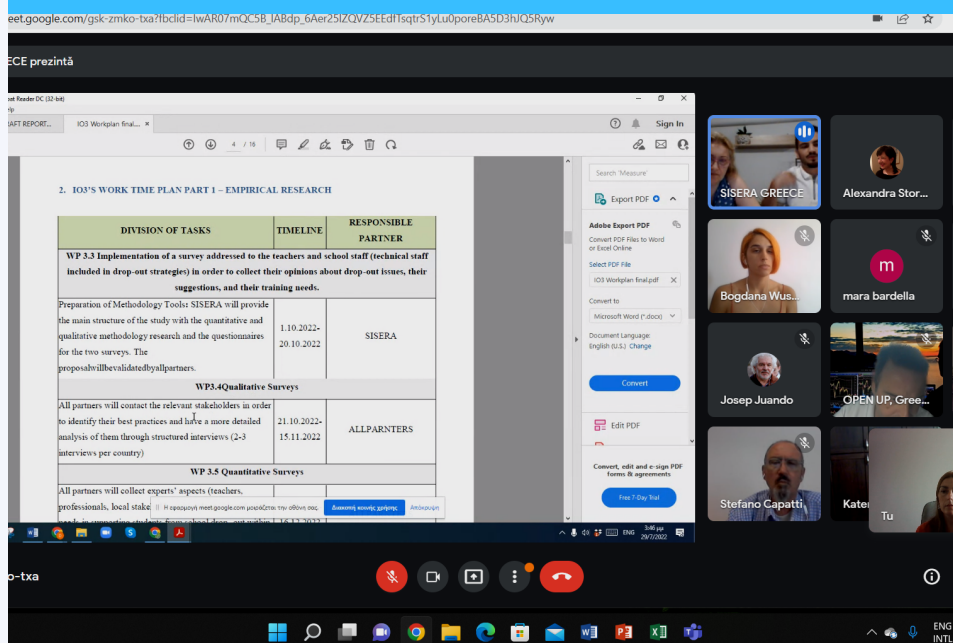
eet.google.com/gsk-zmko-txa?fbclid=IwAR07mQC5B_lABdp_6Aer25lZQVZ5EEdfTsqtrS1yLu0poreBA5D3hJQ5Ryw

ECE prezintă

bat Reader DC (32-bit)

AFT REPORT...   IO3 Workplan final... ×

4 / 16

Sign In

2. IO3'S WORK TIME PLAN PART 1 – EMPIRICAL RESEARCH

| DIVISION OF TASKS | TIMELINE | RESPONSIBLE PARTNER |
|---|---|---|
| WP 3.3 Implementation of a survey addressed to the teachers and school staff (technical staff included in drop-out strategies) in order to collect their opinions about drop-out issues, their suggestions, and their training needs. | | |
| Preparation of Methodology Tools: SISERA will provide the main structure of the study with the quantitative and qualitative methodology research and the questionnaires for the two surveys. The proposalwillbevalidatedbyallpartners. | 1.10.2022-20.10.2022 | SISERA |
| WP3.4Qualitative Surveys | | |
| All partners will contact the relevant stakeholders in order to identify their best practices and have a more detailed analysis of them through structured interviews (2-3 interviews per country) | 21.10.2022-15.11.2022 | ALLPARNTERS |
| WP 3.5 Quantitative Surveys | | |
| All partners will collect experts' aspects (teachers, professionals, local stake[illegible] needs in supporting students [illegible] | 16.12.2022 | |

Η εφαρμογή meet.google.com μοιράζεται την οθόνη σας. Διακοπή κοινής χρήσης Απόκρυψη

Search 'Measure'

Export PDF

Adobe Export PDF

Convert PDF Files to Word or Excel Online

Select PDF File

IO3 Workplan final.pdf

Convert to

Microsoft Word (*.docx)

Document Language
English (U.S.) Change

Convert

Edit PDF

Convert, edit and e-sign PDF forms & agreements

Free 7-Day Trial

ENG 3:46 μμ 29/7/2022

SISERA GREECE
Alexandra Stor...
Bogdana Wus...
m
mara bardella
Josep Juando
OPEN UP, Gree...
Stefano Capatti
Kater
Tu

o-txa

ENG
INTL